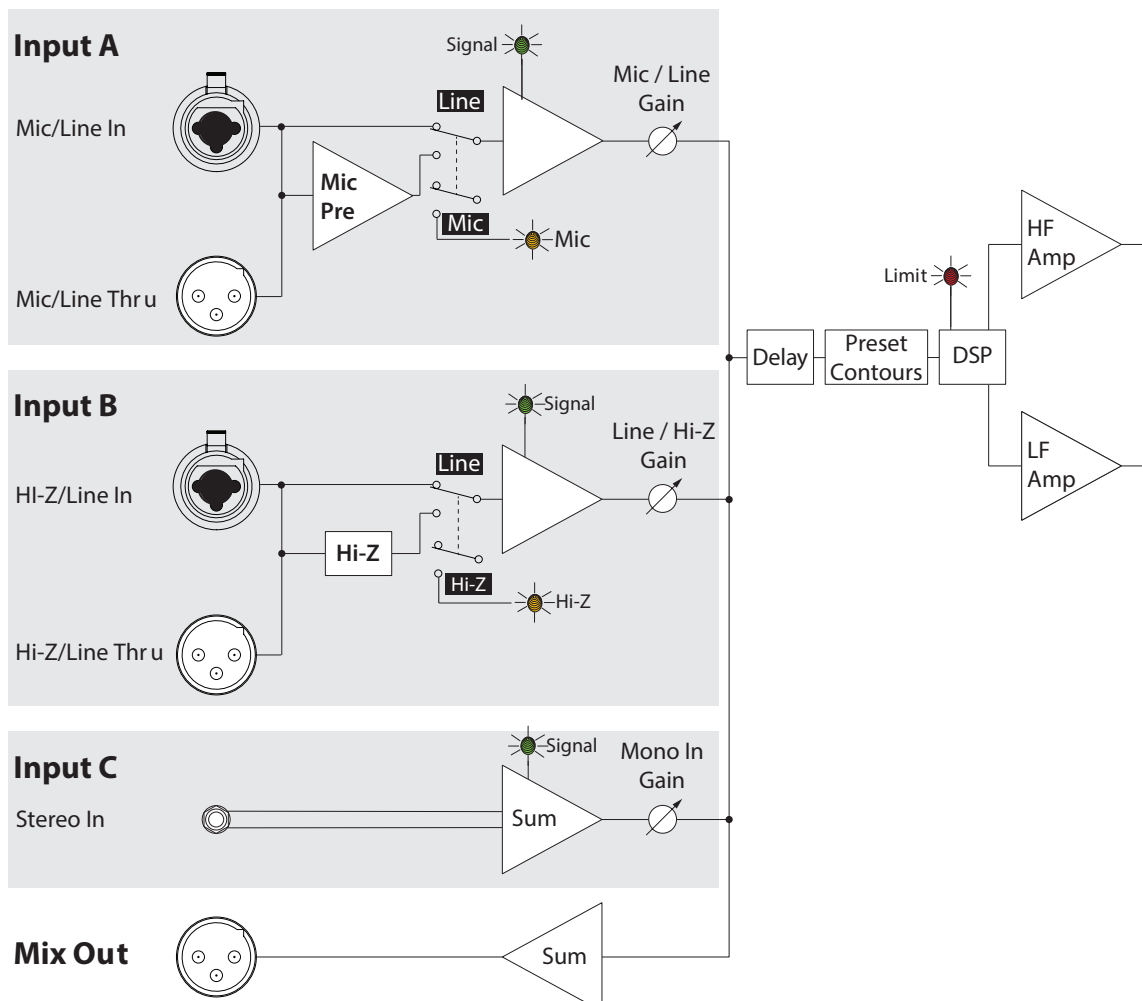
Input A

Signal

Mic / Line Gain

Line

Mic/Line In

Mic Pre

Mic

Mic

Mic/Line Thru

HF Amp

Limit

Delay

Preset Contours

DSP

LF Amp

Input B

Signal

Line / Hi-Z Gain

Line

HI-Z/Line In

Hi-Z

Hi-Z

Hi-Z

Hi-Z/Line Thru

Input C

Signal

Mono In Gain

Stereo In

Sum

Mix Out

Sum